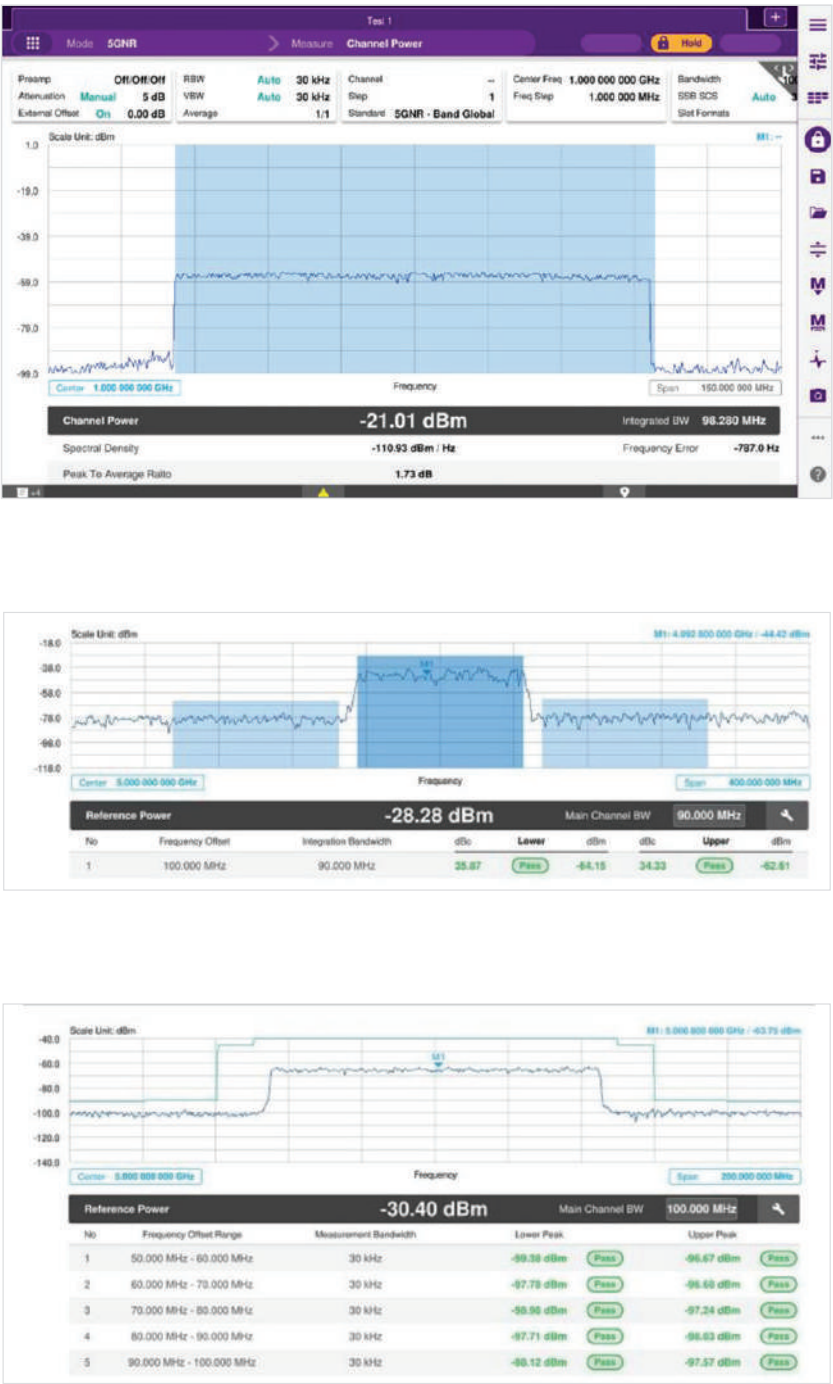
Test 1

Mode 5GNR

Measure Channel Power

Hold

| Preamp | Off/Off/Off | RBW | Auto 30 kHz | Channel | -- | Center Freq | 1.000 000 000 GHz | Bandwidth | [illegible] |
|---|---|---|---|---|---|---|---|---|---|
| Attenuation | Manual 5 dB | VBW | Auto 30 kHz | Step | 1 | Freq Step | 1.000 000 MHz | SSB SCS | Auto |
| External Offset | On 0.00 dB | Average | 1/1 | Standard | 5GNR - Band Global | | | Slot Formats | |

Scale Unit: dBm

M1: --

1.0
-19.0
-39.0
-59.0
-79.0
-99.0

Center 1.000 000 000 GHz

Frequency

Span 150.000 000 MHz

Channel Power -21.01 dBm Integrated BW 98.280 MHz

Spectral Density -110.93 dBm / Hz Frequency Error -787.0 Hz

Peak To Average Ratio 1.73 dB

Scale Unit: dBm

M1: 4.992 800 000 GHz / -44.42 dBm

-18.0
-38.0
-58.0
-78.0
-98.0
-118.0

M1

Center 5.000 000 000 GHz

Frequency

Span 400.000 000 MHz

Reference Power -28.28 dBm Main Channel BW 90.000 MHz

| No | Frequency Offset | Integration Bandwidth | dBc | Lower | dBm | dBc | Upper | dBm |
|---|---|---|---|---|---|---|---|---|
| 1 | 100.000 MHz | 90.000 MHz | 35.87 | Pass | -64.15 | 34.33 | Pass | -62.61 |

Scale Unit: dBm

M1: 5.000 800 000 GHz / -63.75 dBm

-40.0
-60.0
-80.0
-100.0
-120.0
-140.0

M1

Center 5.000 000 000 GHz

Frequency

Span 200.000 000 MHz

Reference Power -30.40 dBm Main Channel BW 100.000 MHz

| No | Frequency Offset Range | Measurement Bandwidth | Lower Peak | | Upper Peak | |
|---|---|---|---|---|---|---|
| 1 | 50.000 MHz - 60.000 MHz | 30 kHz | -99.38 dBm | Pass | -96.67 dBm | Pass |
| 2 | 60.000 MHz - 70.000 MHz | 30 kHz | -97.78 dBm | Pass | -96.60 dBm | Pass |
| 3 | 70.000 MHz - 80.000 MHz | 30 kHz | -98.98 dBm | Pass | -97.24 dBm | Pass |
| 4 | 80.000 MHz - 90.000 MHz | 30 kHz | -97.71 dBm | Pass | -98.03 dBm | Pass |
| 5 | 90.000 MHz - 100.000 MHz | 30 kHz | -98.12 dBm | Pass | -97.57 dBm | Pass |